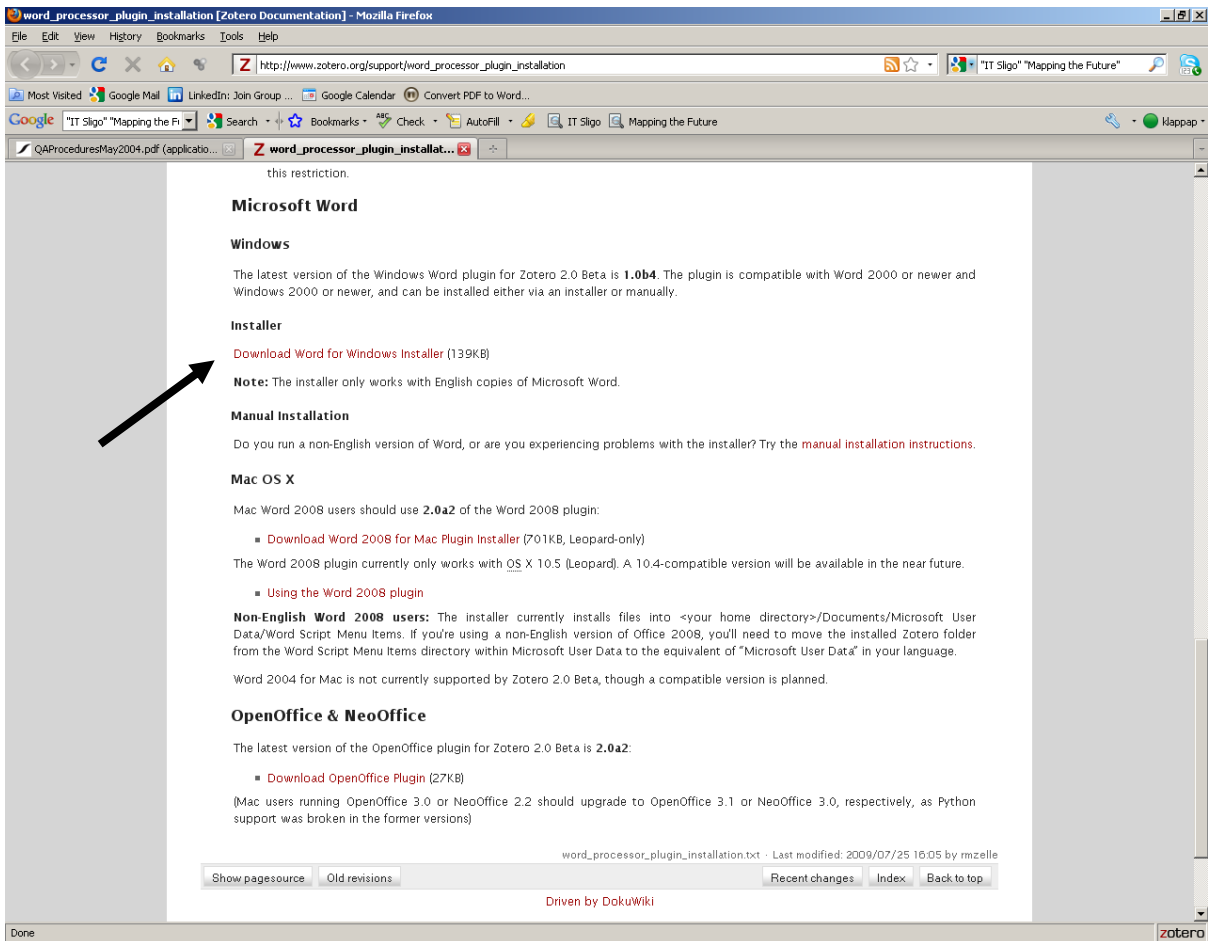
word_processor_plugin_installation [Zotero Documentation] - Mozilla Firefox

File Edit View History Bookmarks Tools Help

http://www.zotero.org/support/word_processor_plugin_installation

"IT Sligo" "Mapping the Future"

Most Visited Google Mail LinkedIn: Join Group ... Google Calendar Convert PDF to Word...

Google "IT Sligo" "Mapping the Fu Search Bookmarks Check AutoFill IT Sligo Mapping the Future klappap

QAProceduresMay2004.pdf (applicatio... word_processor_plugin_installat...

this restriction.

Microsoft Word

Windows

The latest version of the Windows Word plugin for Zotero 2.0 Beta is 1.0b4. The plugin is compatible with Word 2000 or newer and Windows 2000 or newer, and can be installed either via an installer or manually.

Installer

Download Word for Windows Installer (139KB)

Note: The installer only works with English copies of Microsoft Word.

Manual Installation

Do you run a non-English version of Word, or are you experiencing problems with the installer? Try the manual installation instructions.

Mac OS X

Mac Word 2008 users should use 2.0a2 of the Word 2008 plugin:

- Download Word 2008 for Mac Plugin Installer (701KB, Leopard-only)

The Word 2008 plugin currently only works with OS X 10.5 (Leopard). A 10.4-compatible version will be available in the near future.

- Using the Word 2008 plugin

Non-English Word 2008 users: The installer currently installs files into <your home directory>/Documents/Microsoft User Data/Word Script Menu Items. If you're using a non-English version of Office 2008, you'll need to move the installed Zotero folder from the Word Script Menu Items directory within Microsoft User Data to the equivalent of "Microsoft User Data" in your language.

Word 2004 for Mac is not currently supported by Zotero 2.0 Beta, though a compatible version is planned.

OpenOffice & NeoOffice

The latest version of the OpenOffice plugin for Zotero 2.0 Beta is 2.0a2:

- Download OpenOffice Plugin (27KB)

(Mac users running OpenOffice 3.0 or NeoOffice 2.2 should upgrade to OpenOffice 3.1 or NeoOffice 3.0, respectively, as Python support was broken in the former versions)

word_processor_plugin_installation.txt · Last modified: 2009/07/25 16:05 by rmzelle

Show pagesource Old revisions Recent changes Index Back to top

Driven by DokuWiki

Done zotero